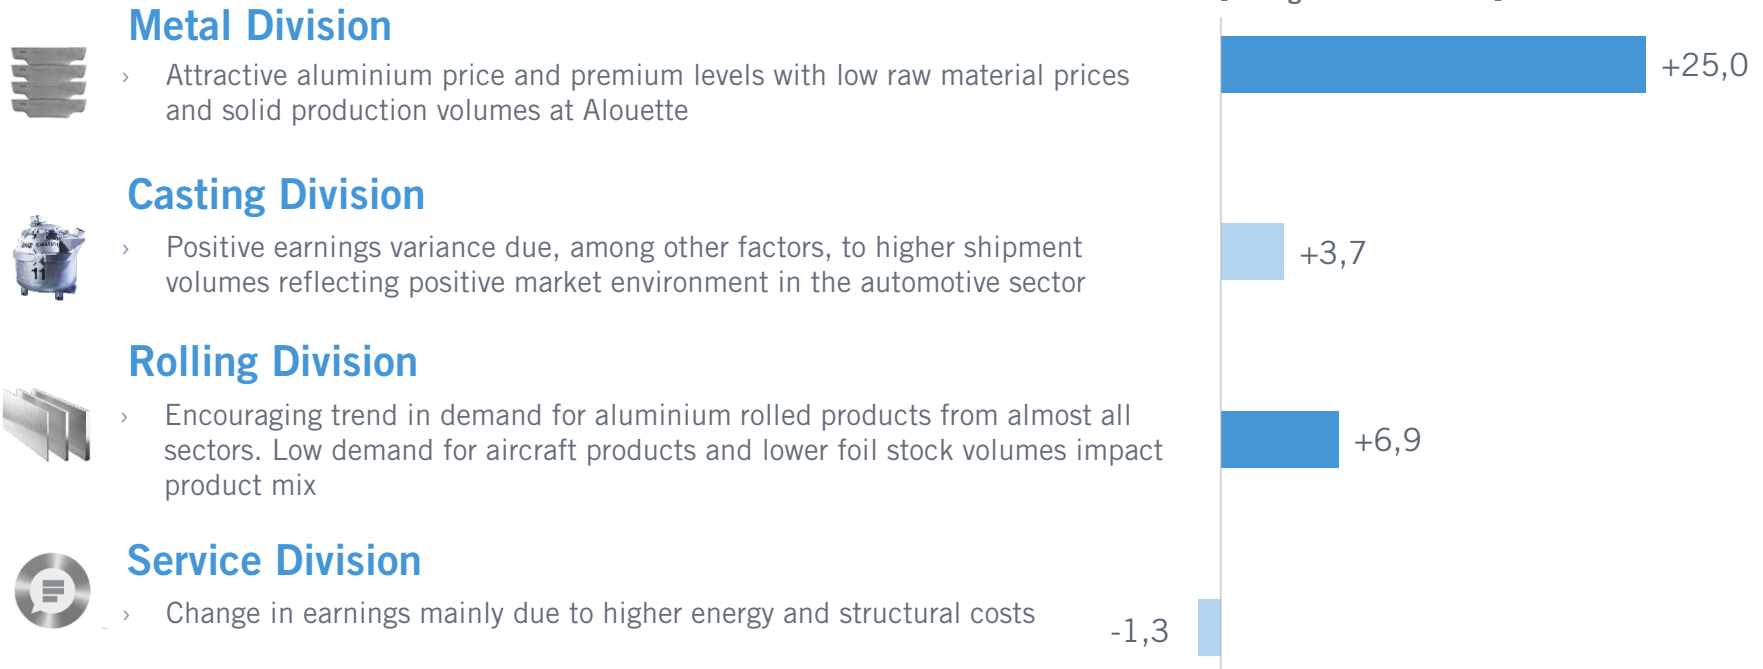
Metal Division

› Attractive aluminium price and premium levels with low raw material prices and solid production volumes at Alouette

+25,0

Casting Division

› Positive earnings variance due, among other factors, to higher shipment volumes reflecting positive market environment in the automotive sector

+3,7

Rolling Division

› Encouraging trend in demand for aluminium rolled products from almost all sectors. Low demand for aircraft products and lower foil stock volumes impact product mix

+6,9

Service Division

› Change in earnings mainly due to higher energy and structural costs

-1,3